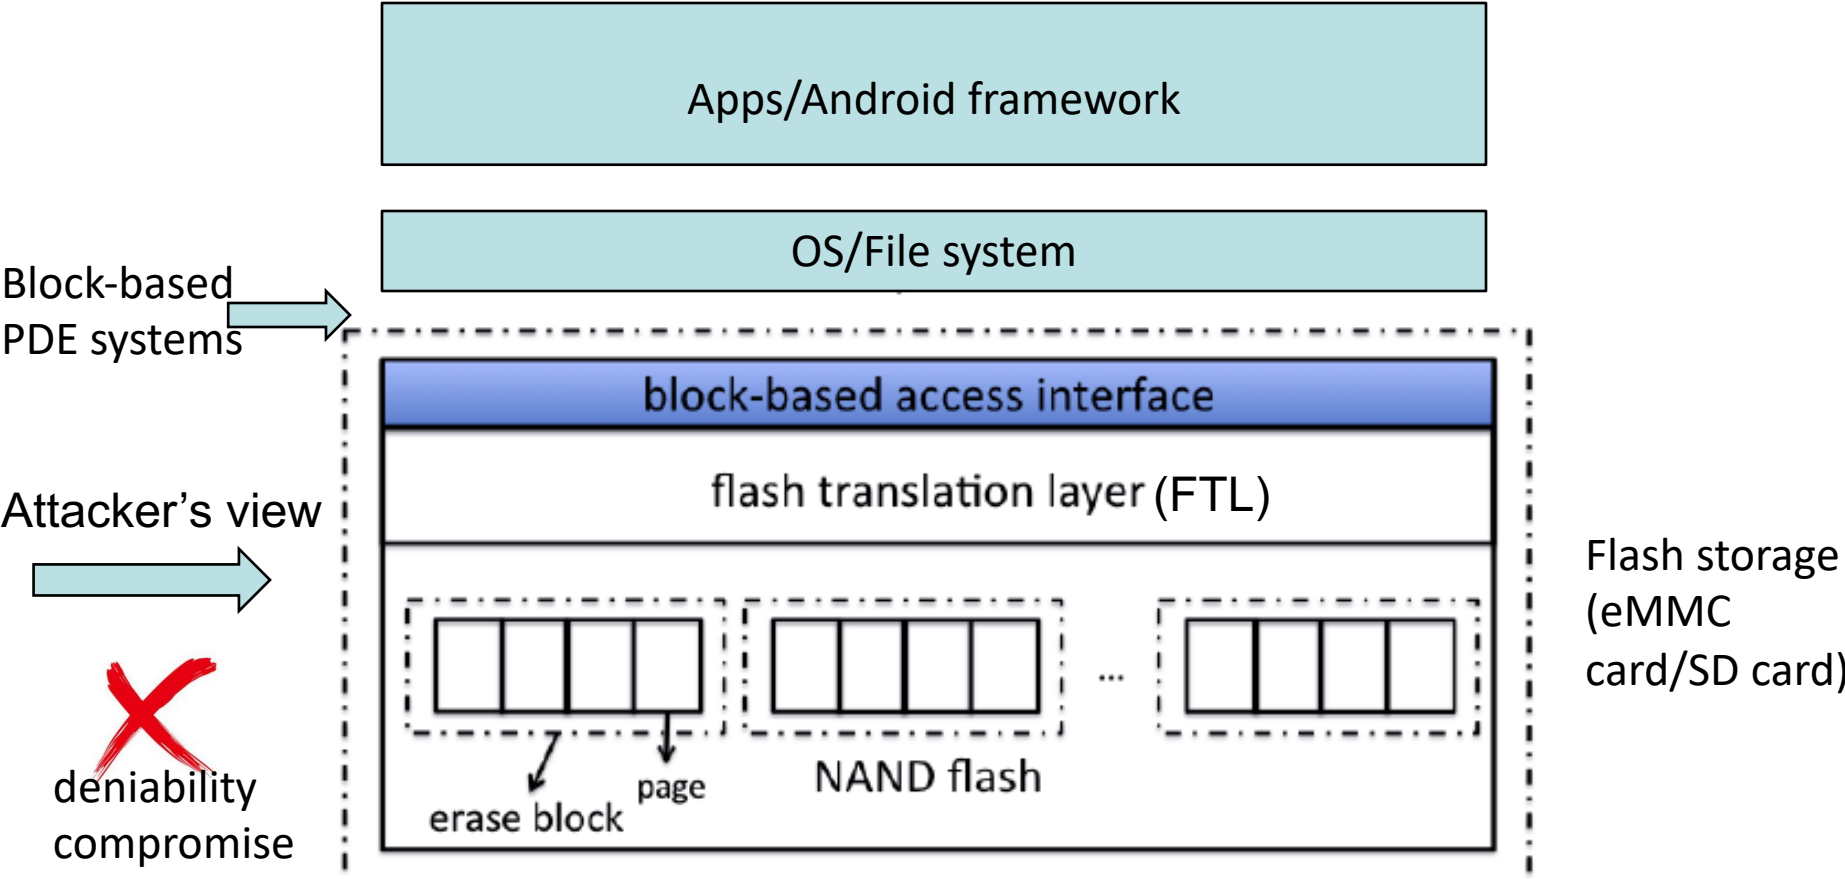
Apps/Android framework

OS/File system

Block-based PDE systems

block-based access interface

flash translation layer (FTL)

Attacker's view

Flash storage (eMMC card/SD card)

...

deniability compromise

erase block

page

NAND flash